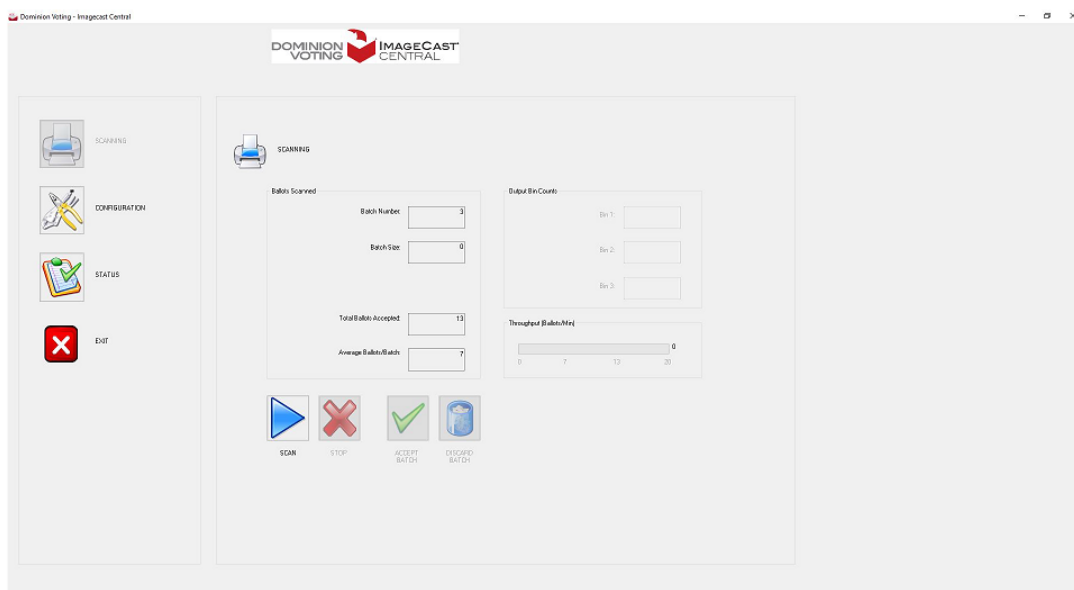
Dominion Voting - Imagecast Central

DOMINION VOTING IMAGECAST CENTRAL

SCANNING

CONFIGURATION

STATUS

EXIT

SCANNING

Ballots Scanned

Batch Number: 3

Batch Size: 0

Total Ballots Accepted: 13

Average Ballots/Batch: 7

Output Bin Counts

Bin 1:

Bin 2:

Bin 3:

Throughput (Ballots/Min)

0

0 7 13 20

SCAN

STOP

ACCEPT BATCH

DISCARD BATCH